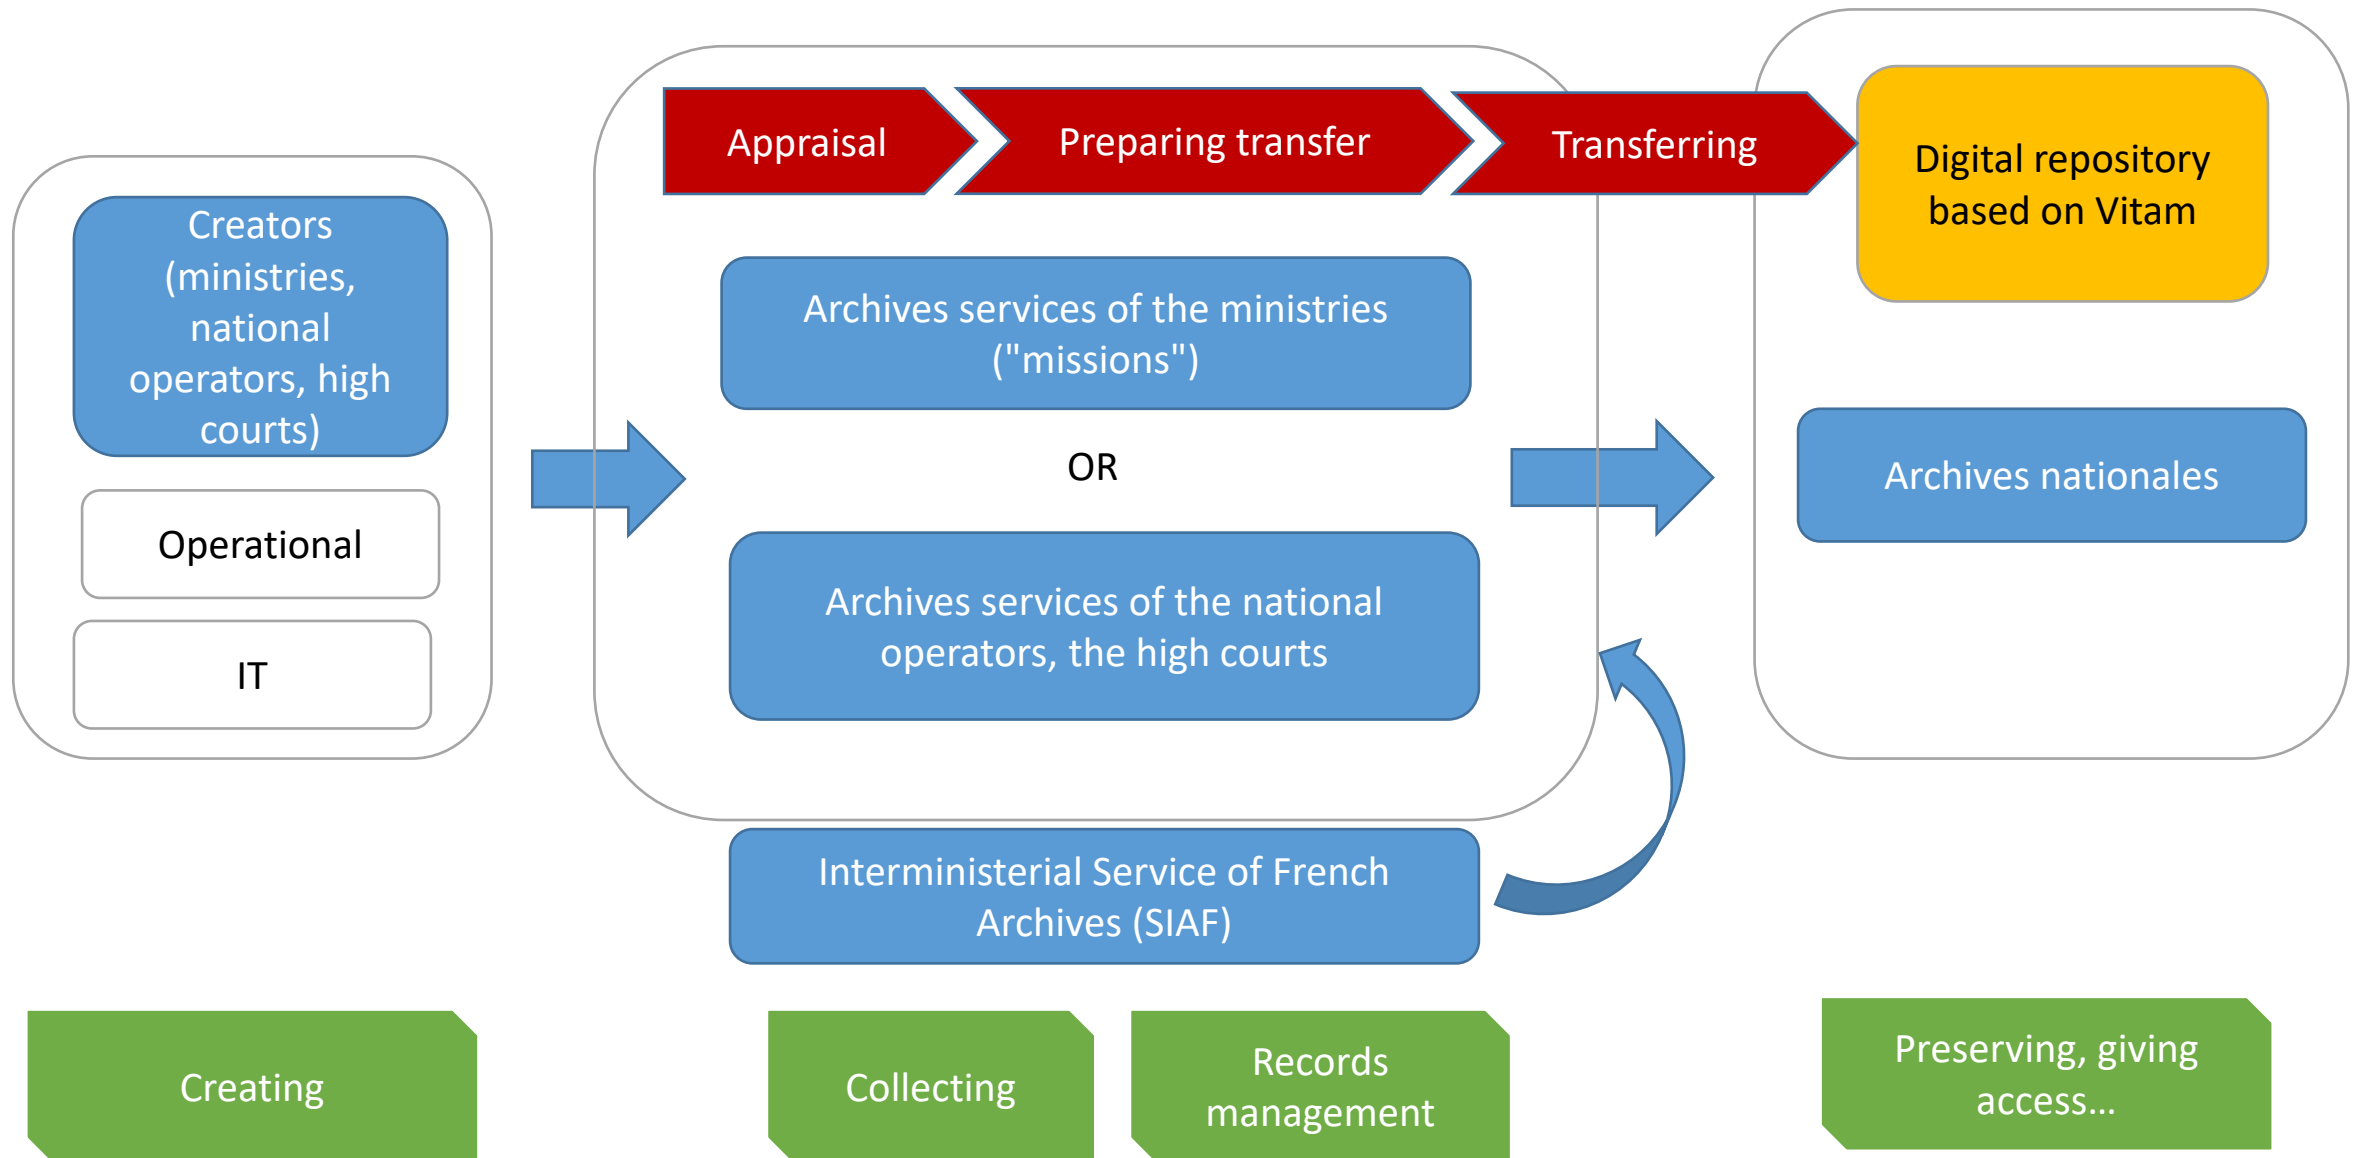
Appraisal

Preparing transfer

Transferring

Digital repository based on Vitam

Creators (ministries, national operators, high courts)

Operational

IT

Archives services of the ministries ("missions")

OR

Archives services of the national operators, the high courts

Archives nationales

Interministerial Service of French Archives (SIAF)

Creating

Collecting

Records management

Preserving, giving access...